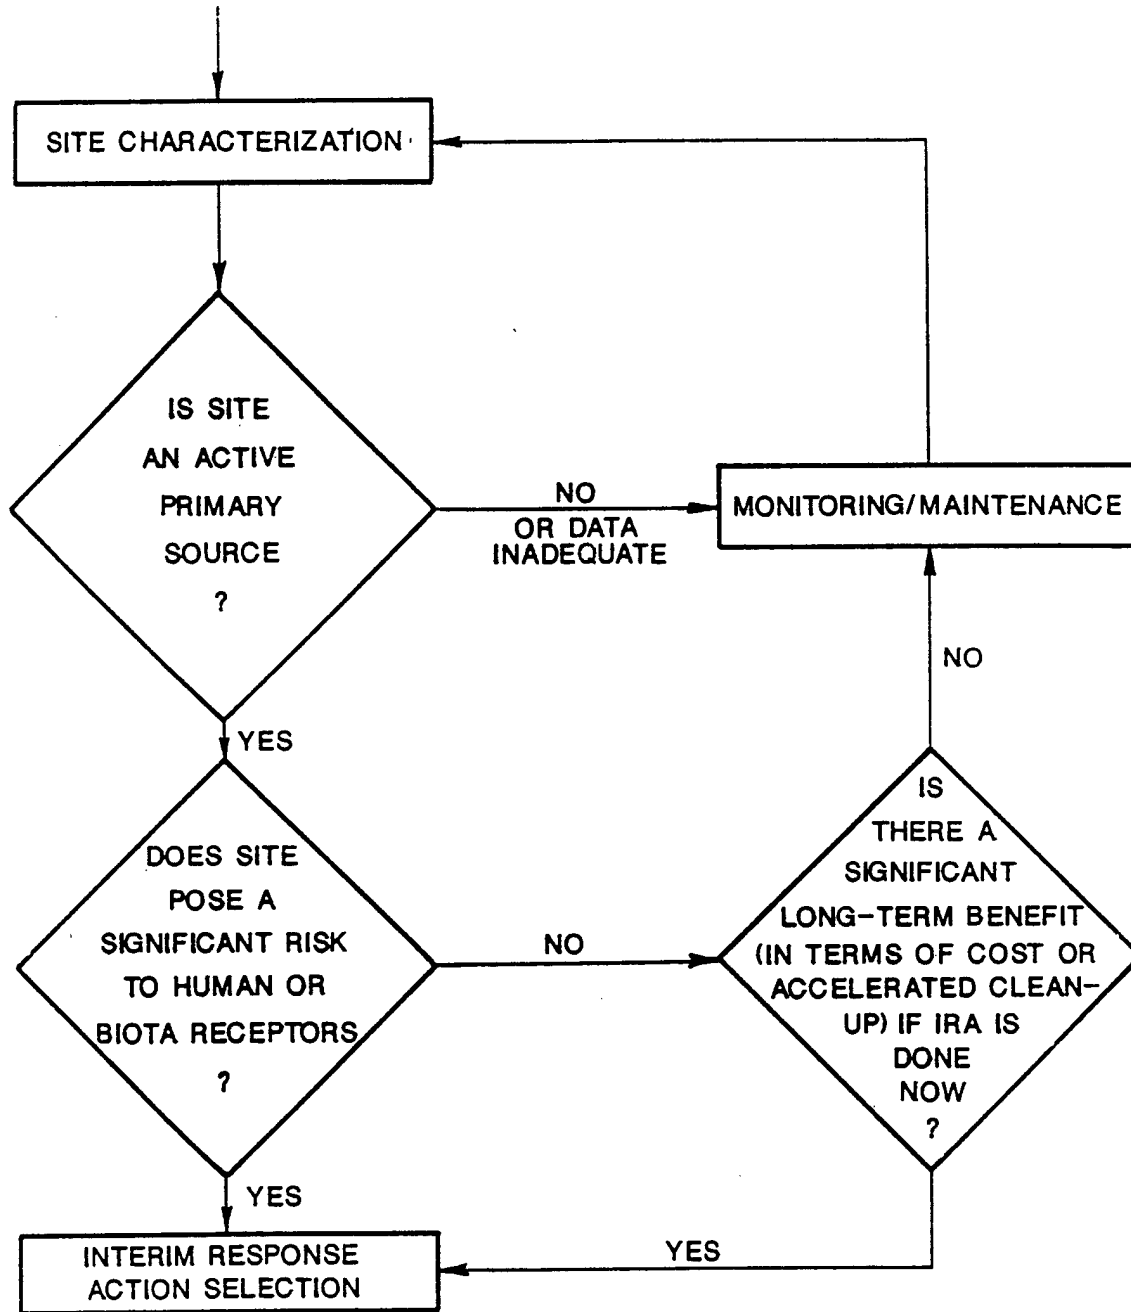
SITE CHARACTERIZATION

IS SITE AN ACTIVE PRIMARY SOURCE ?

NO OR DATA INADEQUATE

MONITORING/MAINTENANCE

YES

DOES SITE POSE A SIGNIFICANT RISK TO HUMAN OR BIOTA RECEPTORS ?

NO

NO

IS THERE A SIGNIFICANT LONG-TERM BENEFIT (IN TERMS OF COST OR ACCELERATED CLEAN-UP) IF IRA IS DONE NOW ?

YES

YES

INTERIM RESPONSE ACTION SELECTION